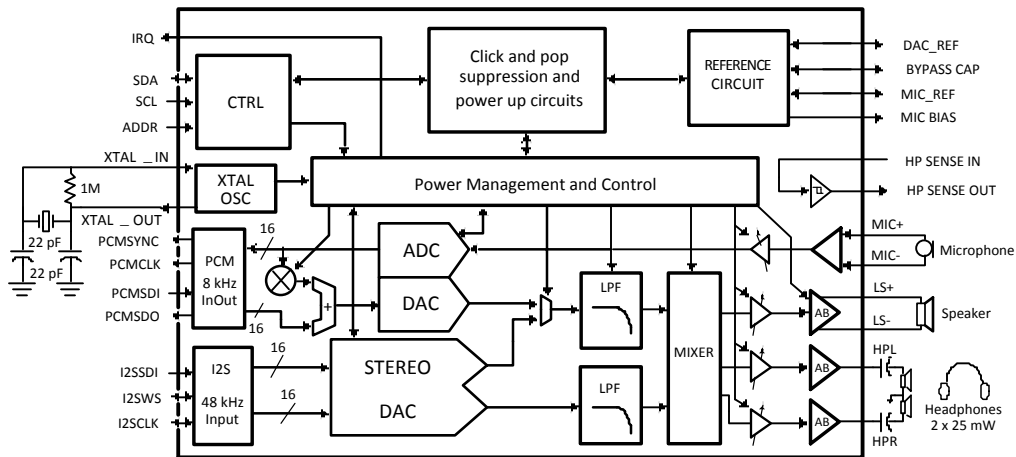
IRQ
SDA
SCL
ADDR
CTRL
Click and pop suppression and power up circuits
REFERENCE CIRCUIT
DAC_REF
BYPASS CAP
MIC_REF
MIC BIAS
XTAL _IN
1M
XTAL OSC
Power Management and Control
HP SENSE IN
HP SENSE OUT
XTAL _OUT
22 pF
22 pF
PCMSYNC
PCMCLK
PCMSDI
PCMSDO
16
PCM
8 kHz
InOut
16
+
ADC
DAC
LPF
MIXER
MIC+
MIC-
Microphone
LS+
LS-
Speaker
AB
I2SSDI
I2SWS
I2SCLK
I2S
48 kHz
Input
16
16
STEREO
DAC
LPF
AB
AB
HPL
HPR
Headphones
2 x 25 mW